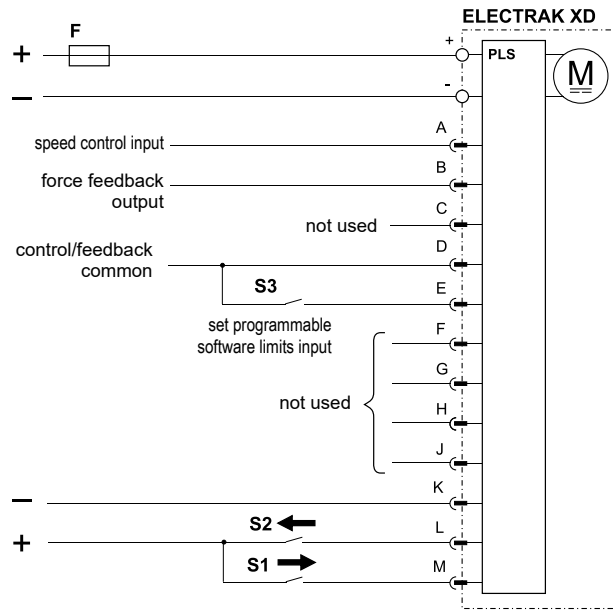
ELECTRAK XD

F

+

–

+

-

PLS

M

speed control input

A

force feedback output

B

not used

C

control/feedback common

D

S3

E

set programmable software limits input

F

G

not used

H

J

–

K

S2

L

+

S1

M